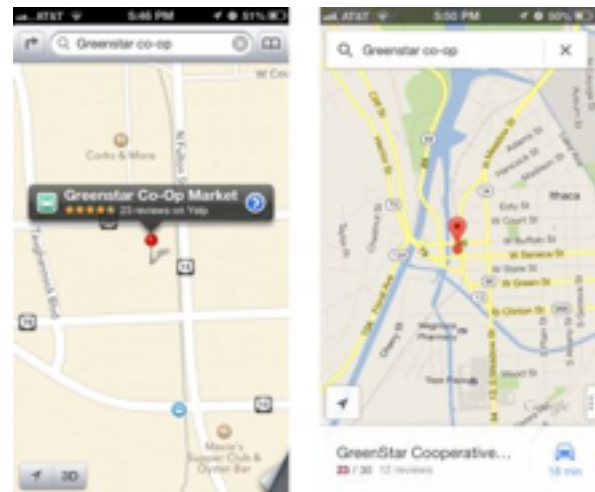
AT&T 5:46 PM 51%
Greenstar co-op
Corks & More
N Fulton St
Greenstar Co-Op Market
23 reviews on Yelp
Maxie's Supper Club & Oyster Bar
3D

AT&T 5:50 PM 50%
Greenstar co-op
Ithaca
W Court St
W Buffalo St
W Seneca St
W State St
W Green St
W Clinton St
Adams St
Cliff St
Esty St
Wegmans Pharmacy
Google
GreenStar Cooperative...
23 / 30 12 reviews
18 min